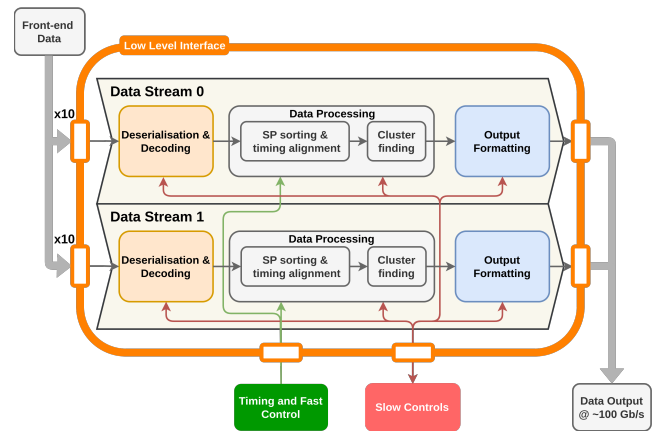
Front-end Data

Low Level Interface

x10

Data Stream 0

Deserialisation & Decoding

Data Processing

SP sorting & timing alignment

Cluster finding

Output Formatting

x10

Data Stream 1

Deserialisation & Decoding

Data Processing

SP sorting & timing alignment

Cluster finding

Output Formatting

Timing and Fast Control

Slow Controls

Data Output @ ~100 Gb/s